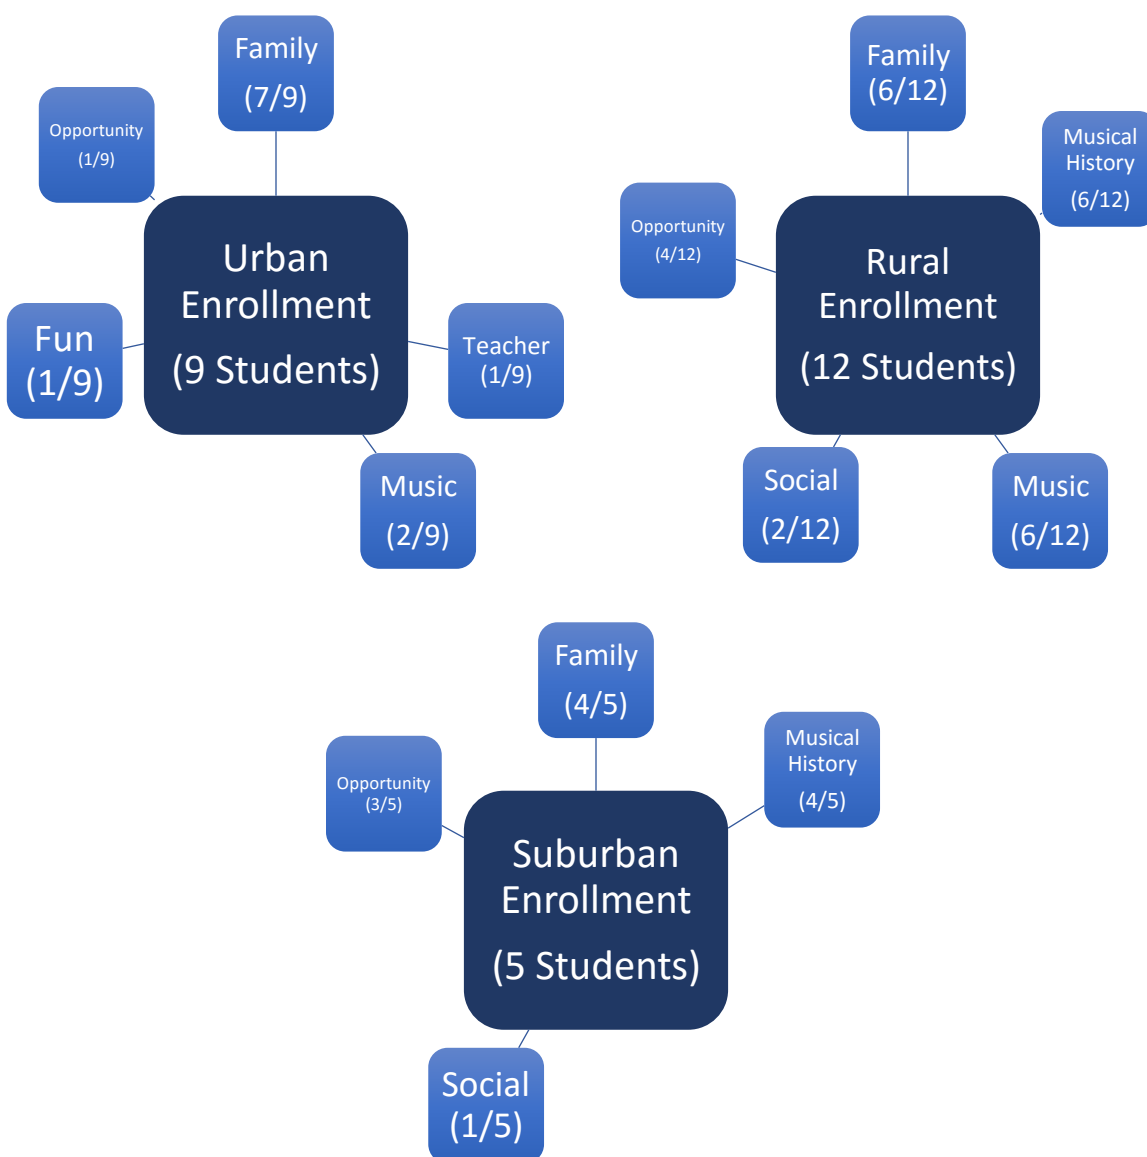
Opportunity (1/9)

Family (7/9)

Urban Enrollment (9 Students)

Fun (1/9)

Teacher (1/9)

Music (2/9)

Family (6/12)

Musical History (6/12)

Opportunity (4/12)

Rural Enrollment (12 Students)

Social (2/12)

Music (6/12)

Family (4/5)

Opportunity (3/5)

Musical History (4/5)

Suburban Enrollment (5 Students)

Social (1/5)